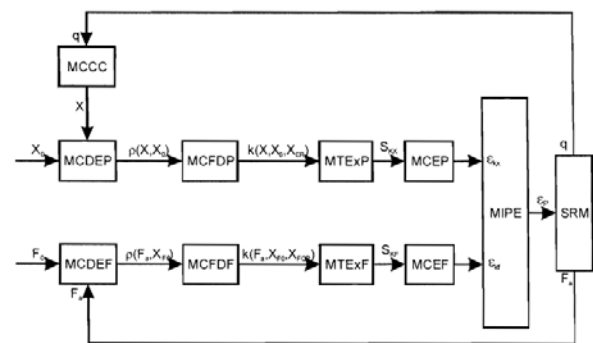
q

MCCC

X

$X_0$

MCDEP

$\rho(X,X_0)$

MCFDP

$k(X,X_0,X_{0N})$

MTExP

$S_{KX}$

MCEP

$\varepsilon_{kx}$

MIPE

$\varepsilon_{cr}$

SRM

q

$F_0$

MCDEF

$\rho(F_a,X_{F0})$

MCFDF

$k(F_a,X_{F0},X_{F0N})$

MTExF

$S_{KF}$

MCEF

$\varepsilon_{kf}$

$F_a$

$F_a$